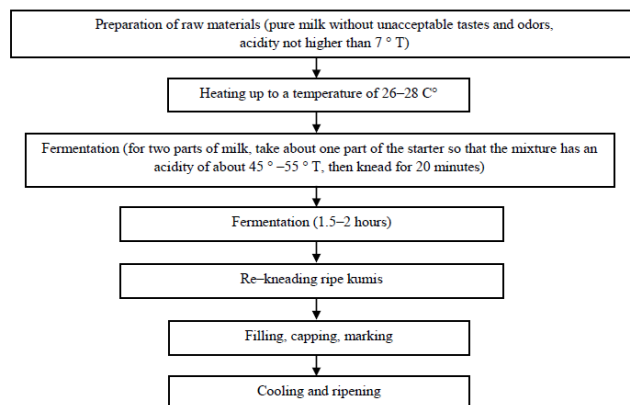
Preparation of raw materials (pure milk without unacceptable tastes and odors, acidity not higher than 7 ° T)

Heating up to a temperature of 26–28 C°

Fermentation (for two parts of milk, take about one part of the starter so that the mixture has an acidity of about 45 ° –55 ° T, then knead for 20 minutes)

Fermentation (1.5–2 hours)

Re–kneading ripe kumis

Filling, capping, marking

Cooling and ripening